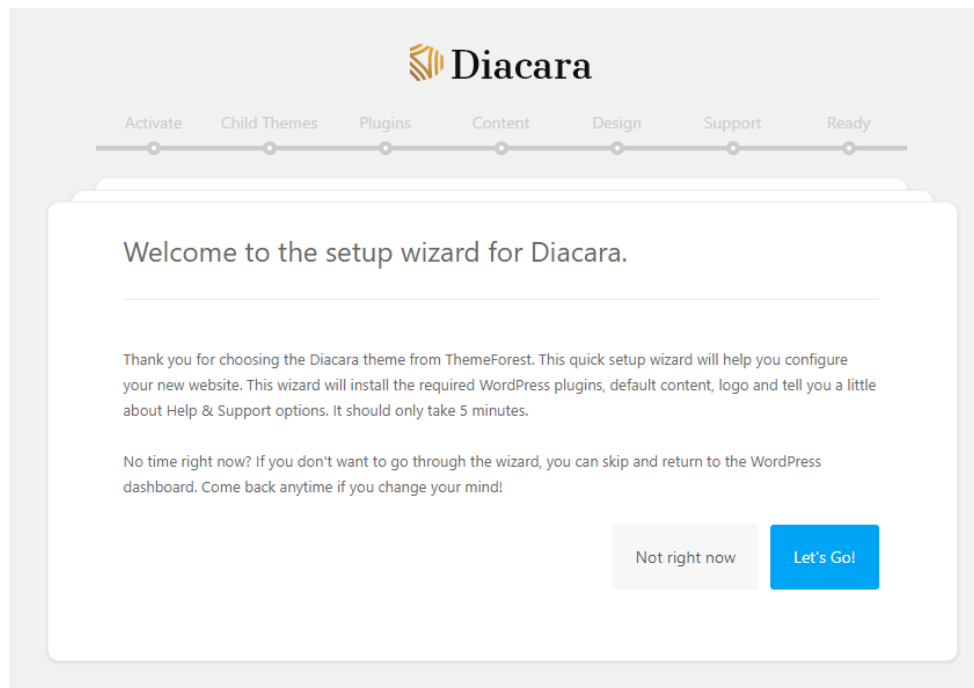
Diacara

Activate Child Themes Plugins Content Design Support Ready

Welcome to the setup wizard for Diacara.

Thank you for choosing the Diacara theme from ThemeForest. This quick setup wizard will help you configure your new website. This wizard will install the required WordPress plugins, default content, logo and tell you a little about Help & Support options. It should only take 5 minutes.

No time right now? If you don't want to go through the wizard, you can skip and return to the WordPress dashboard. Come back anytime if you change your mind!

Not right now

Let's Go!